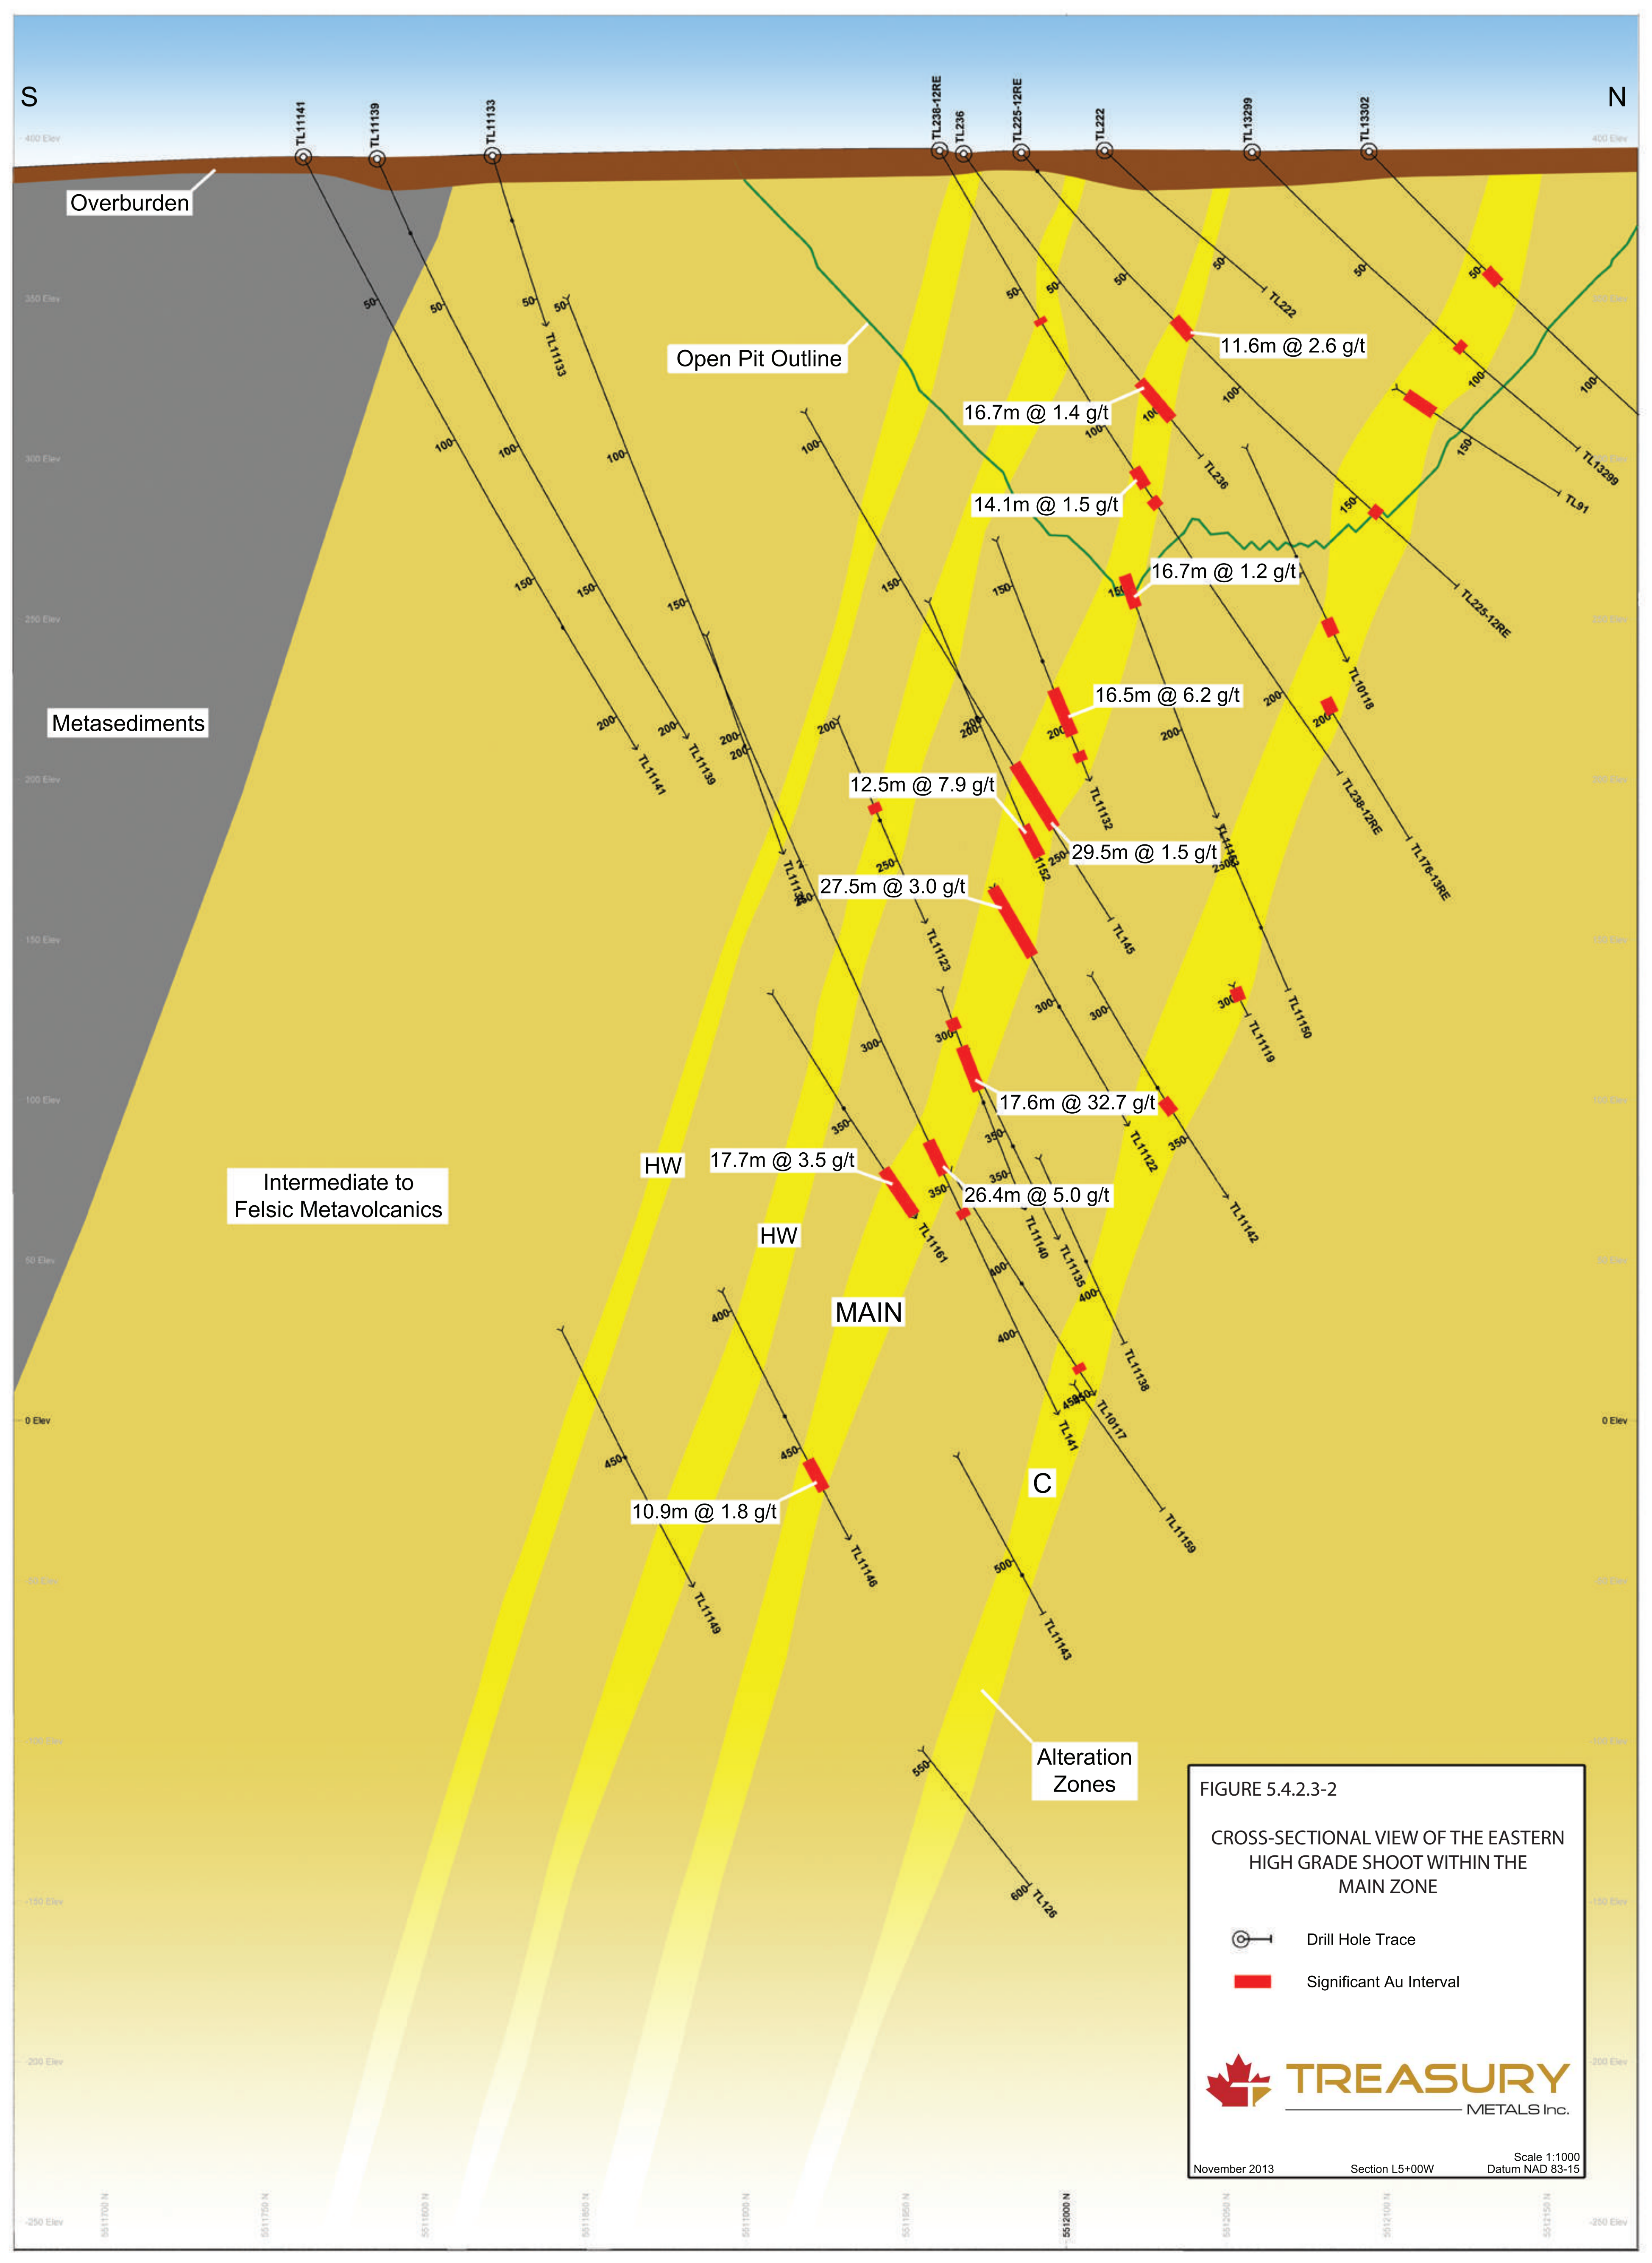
S

N

400 Elev

400 Elev

TL11141 TL11139 TL11133 TL238-12RE TL236 TL225-12RE TL222 TL13299 TL13302

Overburden

Open Pit Outline

Metasediments

Intermediate to Felsic Metavolcanics

11.6m @ 2.6 g/t

16.7m @ 1.4 g/t

14.1m @ 1.5 g/t

16.7m @ 1.2 g/t

16.5m @ 6.2 g/t

12.5m @ 7.9 g/t

29.5m @ 1.5 g/t

27.5m @ 3.0 g/t

17.6m @ 32.7 g/t

17.7m @ 3.5 g/t

26.4m @ 5.0 g/t

10.9m @ 1.8 g/t

HW

HW

MAIN

C

Alteration Zones

TL222 TL236 TL13299 TL91 TL225-12RE TL10118 TL238-12RE TL176-13RE TL1133 TL11141 TL11139 TL11132 TL145 TL11123 TL11150 TL11119 TL11122 TL11142 TL11161 TL11140 TL11135 TL11138 TL10117 TL141 TL11159 TL11146 TL11149 TL11143 TL126

350 Elev

300 Elev

250 Elev

200 Elev

150 Elev

100 Elev

50 Elev

0 Elev

0 Elev

-250 Elev

-250 Elev

5511700 N 5511750 N 5511800 N 5511850 N 5511900 N 5511950 N 5512000 N 5512050 N 5512100 N 5512150 N

FIGURE 5.4.2.3-2

CROSS-SECTIONAL VIEW OF THE EASTERN HIGH GRADE SHOOT WITHIN THE MAIN ZONE

Drill Hole Trace

Significant Au Interval

TREASURY METALS Inc.

November 2013

Section L5+00W

Scale 1:1000
Datum NAD 83-15